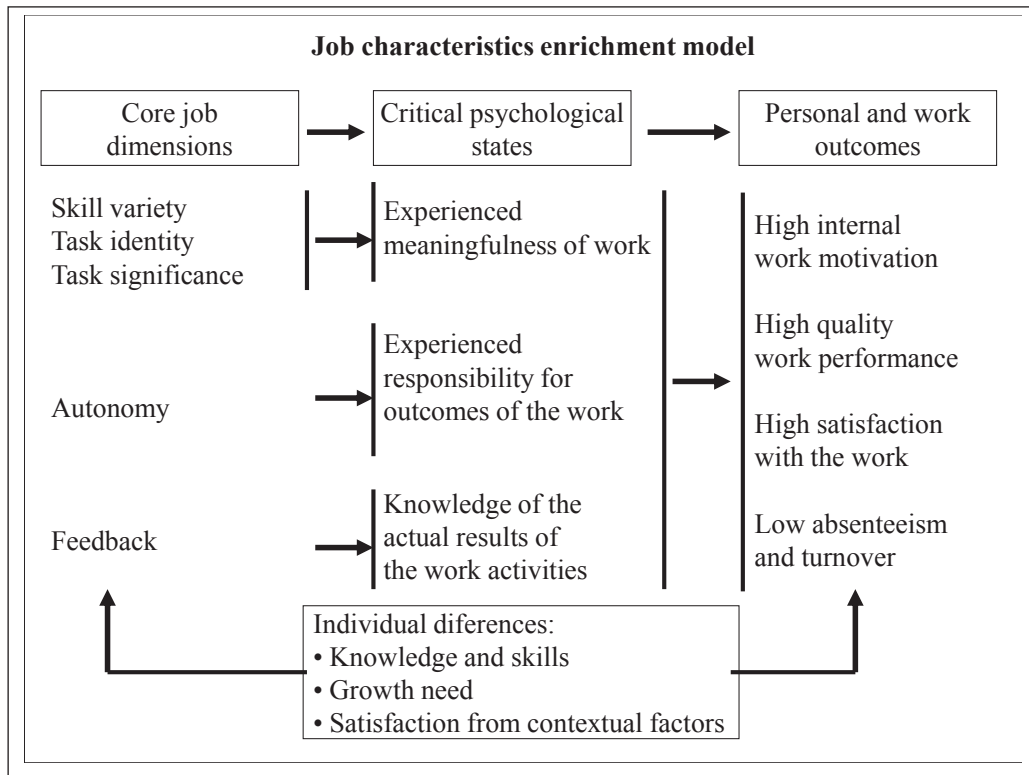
Job characteristics enrichment model

Core job dimensions

Critical psychological states

Personal and work outcomes

Skill variety
Task identity
Task significance

Experienced meaningfulness of work

Autonomy

Experienced responsibility for outcomes of the work

Feedback

Knowledge of the actual results of the work activities

High internal work motivation

High quality work performance

High satisfaction with the work

Low absenteeism and turnover

Individual diferences:
• Knowledge and skills
• Growth need
• Satisfaction from contextual factors